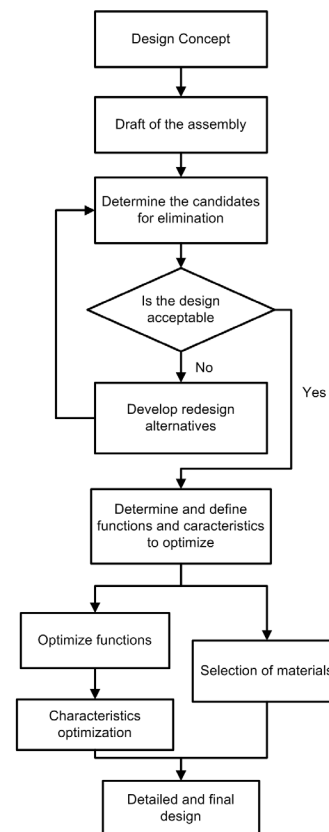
Design Concept

Draft of the assembly

Determine the candidates for elimination

Is the design acceptable

No

Yes

Develop redesign alternatives

Determine and define functions and caracteristics to optimize

Optimize functions

Selection of materials

Characteristics optimization

Detailed and final design